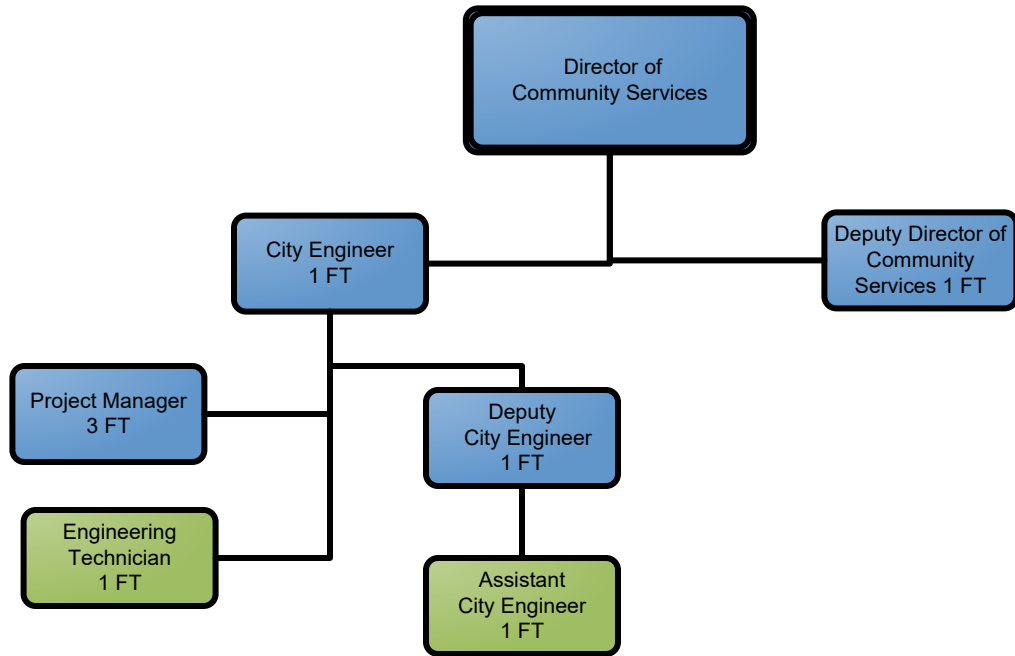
Director of
Community Services

City Engineer
1 FT

Deputy Director of
Community
Services 1 FT

Project Manager
3 FT

Deputy
City Engineer
1 FT

Engineering
Technician
1 FT

Assistant
City Engineer
1 FT